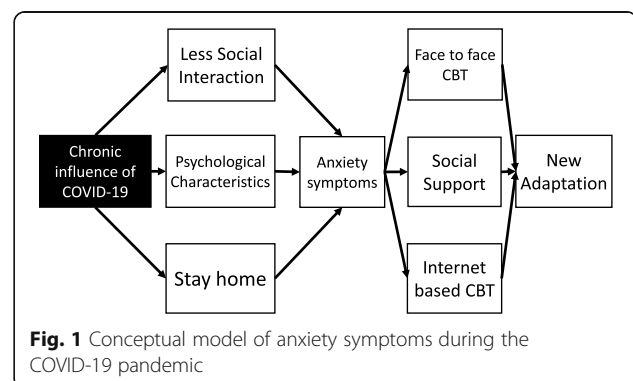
Chronic influence of COVID-19

Less Social Interaction

Psychological Characteristics

Stay home

Anxiety symptoms

Face to face CBT

Social Support

Internet based CBT

New Adaptation

**Fig. 1** Conceptual model of anxiety symptoms during the COVID-19 pandemic